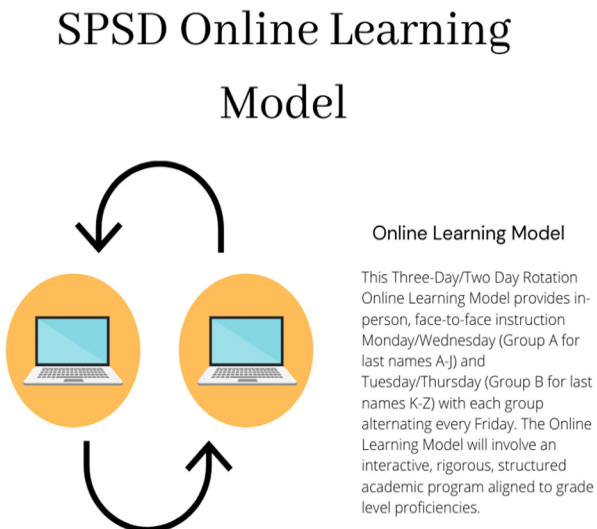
SPSD Online Learning Model

Online Learning Model

This Three-Day/Two Day Rotation Online Learning Model provides in-person, face-to-face instruction Monday/Wednesday (Group A for last names A-J) and Tuesday/Thursday (Group B for last names K-Z) with each group alternating every Friday. The Online Learning Model will involve an interactive, rigorous, structured academic program aligned to grade level proficiencies.